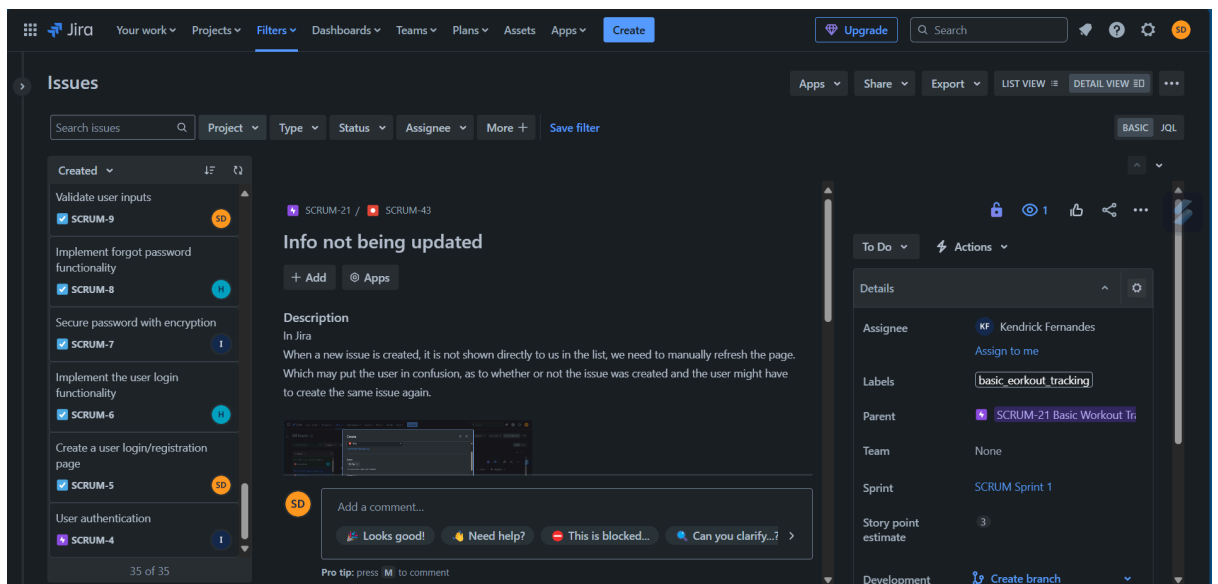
Jira Your work Projects Filters Dashboards Teams Plans Assets Apps Create Upgrade Search SD

Issues

Apps Share Export LIST VIEW DETAIL VIEW •••

Search issues Project Type Status Assignee More + Save filter BASIC JQL

Created

Validate user inputs
SCRUM-9 SD

Implement forgot password functionality
SCRUM-8 H

Secure password with encryption
SCRUM-7 I

Implement the user login functionality
SCRUM-6 H

Create a user login/registration page
SCRUM-5 SD

User authentication
SCRUM-4 I

35 of 35

SCRUM-21 / SCRUM-43

Info not being updated

+ Add Apps

Description
In Jira
When a new issue is created, it is not shown directly to us in the list, we need to manually refresh the page. Which may put the user in confusion, as to whether or not the issue was created and the user might have to create the same issue again.

SD Add a comment...
Looks good! Need help? This is blocked... Can you clarify...?

Pro tip: press M to comment

1

To Do Actions

Details

Assignee KF Kendrick Fernandes
Assign to me

Labels basic_eorkout_tracking

Parent SCRUM-21 Basic Workout Tra

Team None

Sprint SCRUM Sprint 1

Story point estimate 3

Development Create branch